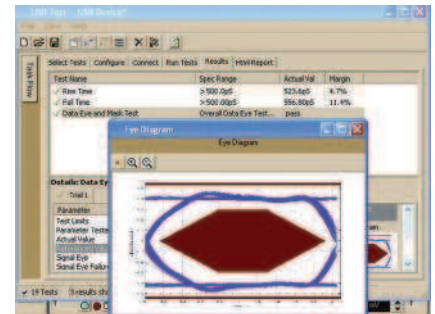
USB Test - [USB Device*]

Task Flow

Select Tests | Configure | Connect | Run Tests | Results | Html Report

| Test Name | Spec Range | Actual Val | Margin |
|---|---|---|---|
| ✓ Rise Time | > 500.0pS | 523.6pS | 4.7% |
| ✓ Fall Time | > 500.00pS | 556.80pS | 11.4% |
| ✓ Data Eye and Mask Test | Overall Data Eye Test... | pass | |

Eye Diagram

Eye Diagram

Details: Data Ey

Trial 1

Parameter
Test Limits
Parameter Teste
Actual Value
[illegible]
Signal Eye
Signal Eye Failur

✓ 19 Tests | 0 results sh